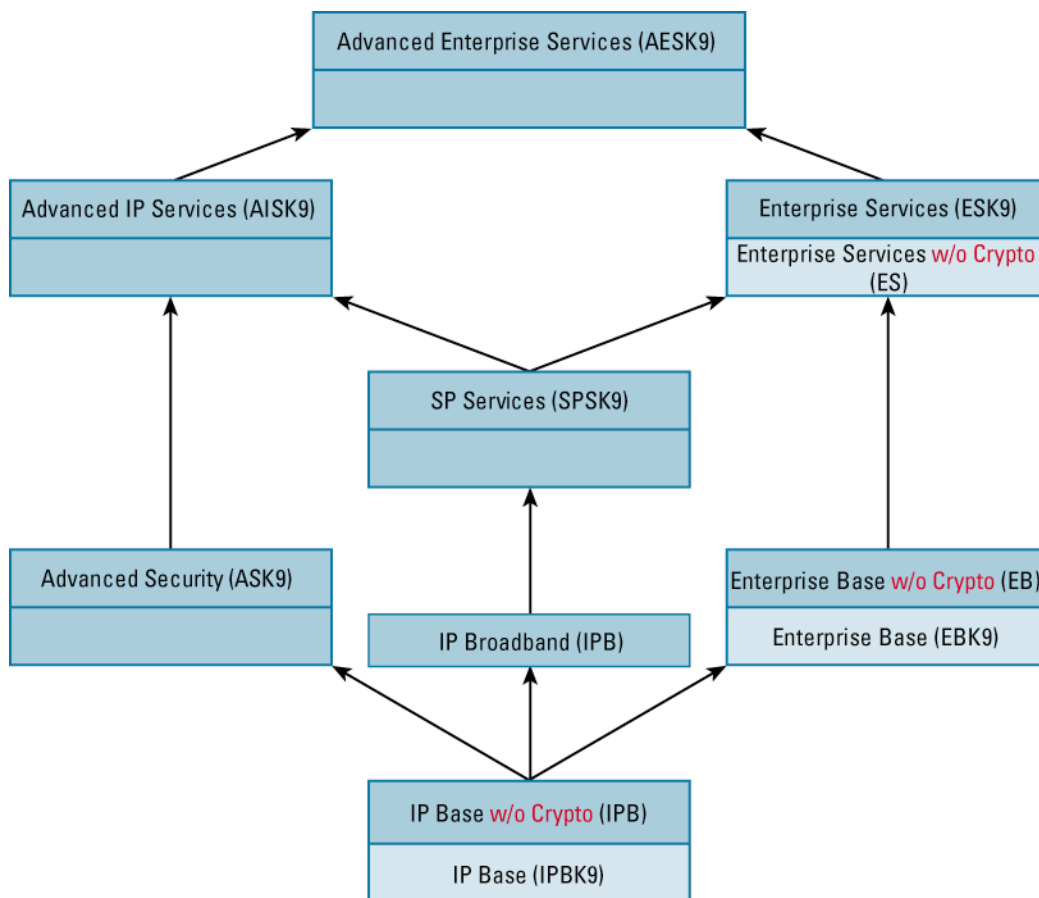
Advanced Enterprise Services (AESK9)

Advanced IP Services (AISK9)

Enterprise Services (ESK9)

Enterprise Services w/o Crypto (ES)

SP Services (SPSK9)

Advanced Security (ASK9)

IP Broadband (IPB)

Enterprise Base w/o Crypto (EB)

Enterprise Base (EBK9)

IP Base w/o Crypto (IPB)

IP Base (IPBK9)